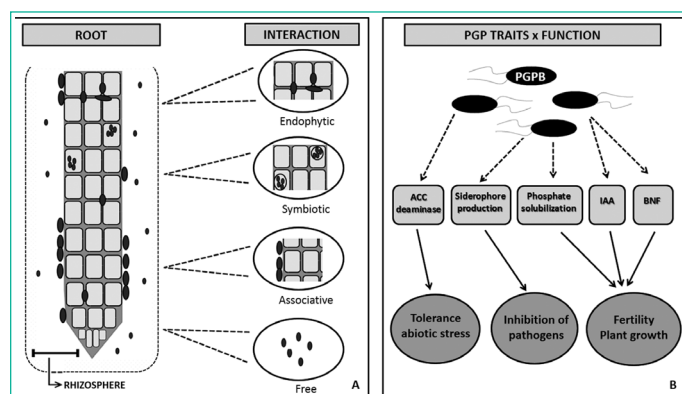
ROOT

INTERACTION

Endophytic

Symbiotic

Associative

Free

RHIZOSPHERE

A

PGP TRAITS x FUNCTION

PGPB

ACC deaminase

Siderophore production

Phosphate solubilization

IAA

BNF

Tolerance abiotic stress

Inhibition of pathogens

Fertility Plant growth

B